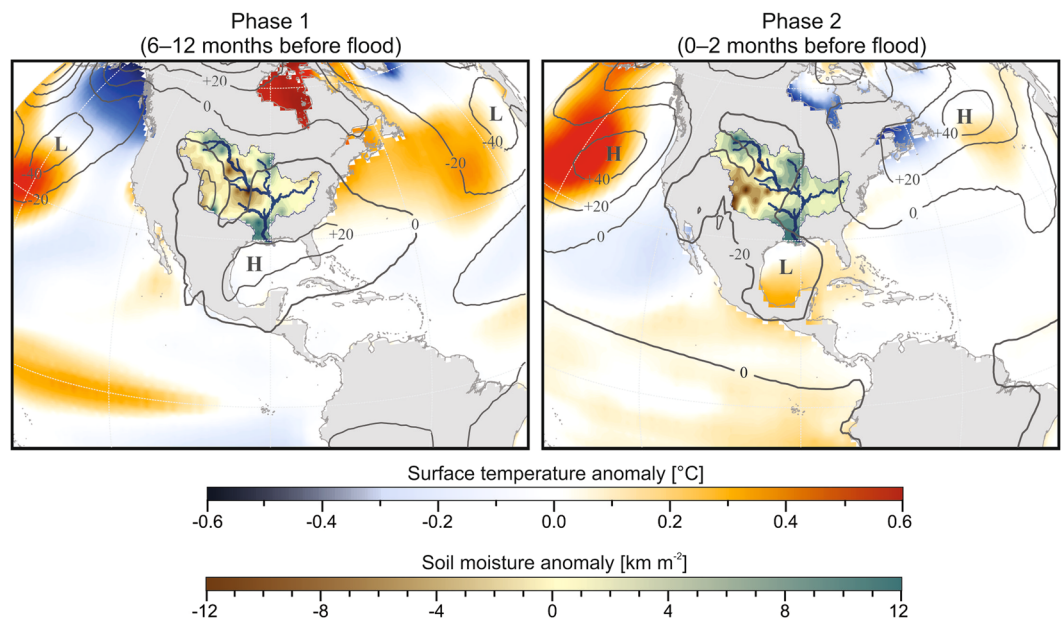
Phase 1
(6–12 months before flood)

+20
0
L
-40
-20
L
+20
-20
+20
0
H

Phase 2
(0–2 months before flood)

H
H
+40
+40
+20
+20
0
0
-20
L
0

Surface temperature anomaly [°C]
-0.6 -0.4 -0.2 0.0 0.2 0.4 0.6

Soil moisture anomaly [km m$^{-2}$]
-12 -8 -4 0 4 8 12